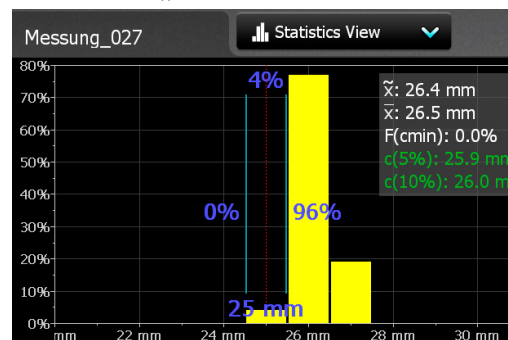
Messung_027

Statistics View

80%
70%
60%
50%
40%
30%
20%
10%
0%

4%

0%

96%

25 mm

$\tilde{x}$: 26.4 mm
$\bar{x}$: 26.5 mm
F(cmin): 0.0%
c(5%): 25.9 mm
c(10%): 26.0 mm

mm
22 mm
24 mm
26 mm
28 mm
30 mm